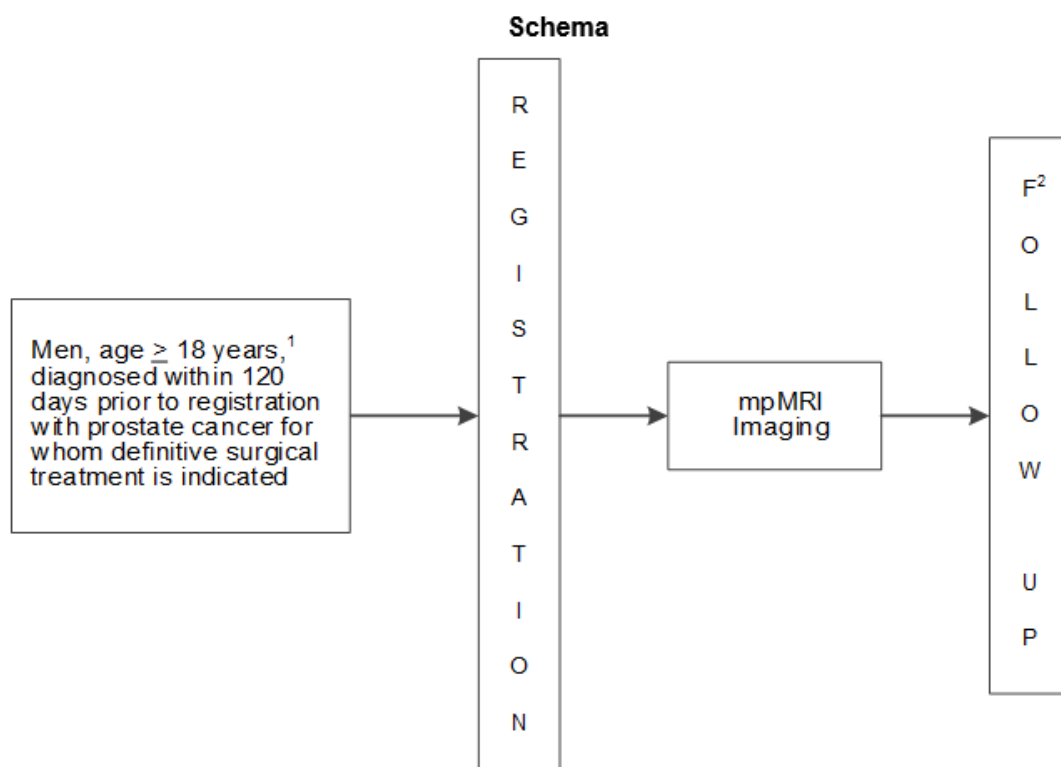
**Schema**

Men, age $\geq$ 18 years,$^1$ diagnosed within 120 days prior to registration with prostate cancer for whom definitive surgical treatment is indicated

R E G I S T R A T I O N

mpMRI Imaging

F$^2$ O L L O W U P